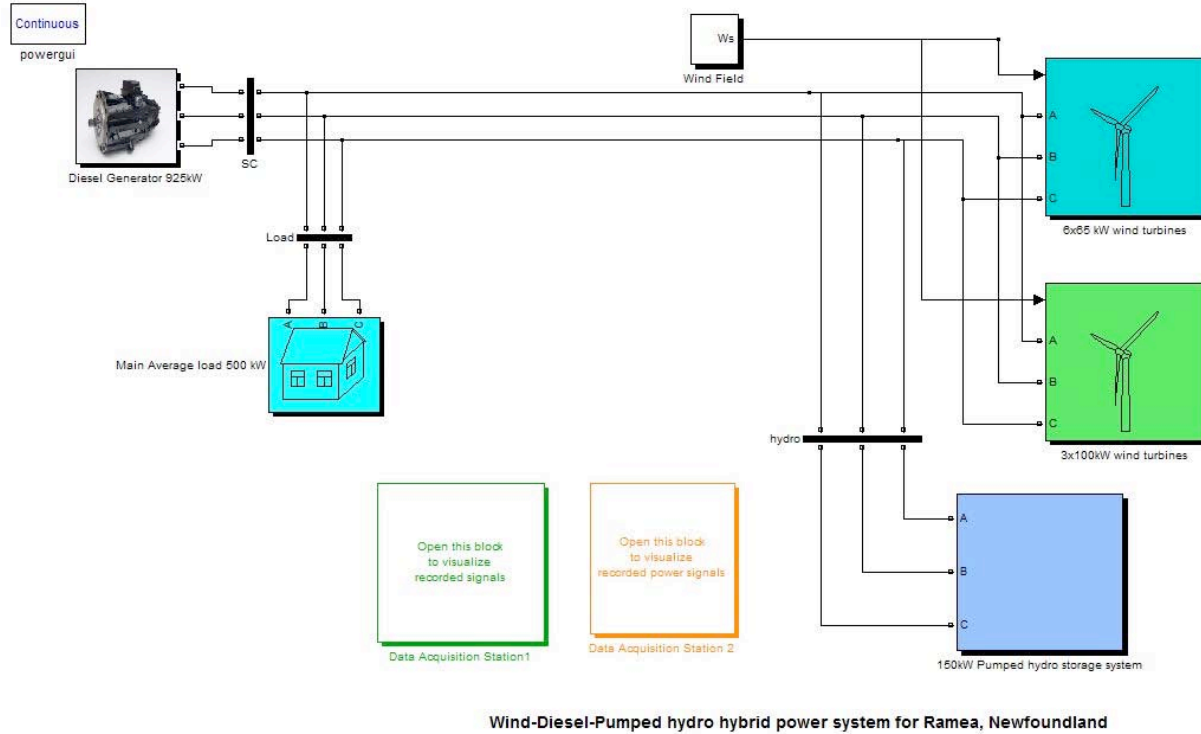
Continuous
powergui

Ws
Wind Field

Diesel Generator 925kW

SC

A
B
C
6x65 kW wind turbines

Load

Main Average load 500 kW

A
B
C
3x100kW wind turbines

hydro

Open this block to visualize recorded signals
Data Acquisition Station1

Open this block to visualize recorded power signals
Data Acquisition Station 2

A
B
C
150kW Pumped hydro storage system

Wind-Diesel-Pumped hydro hybrid power system for Ramea, Newfoundland